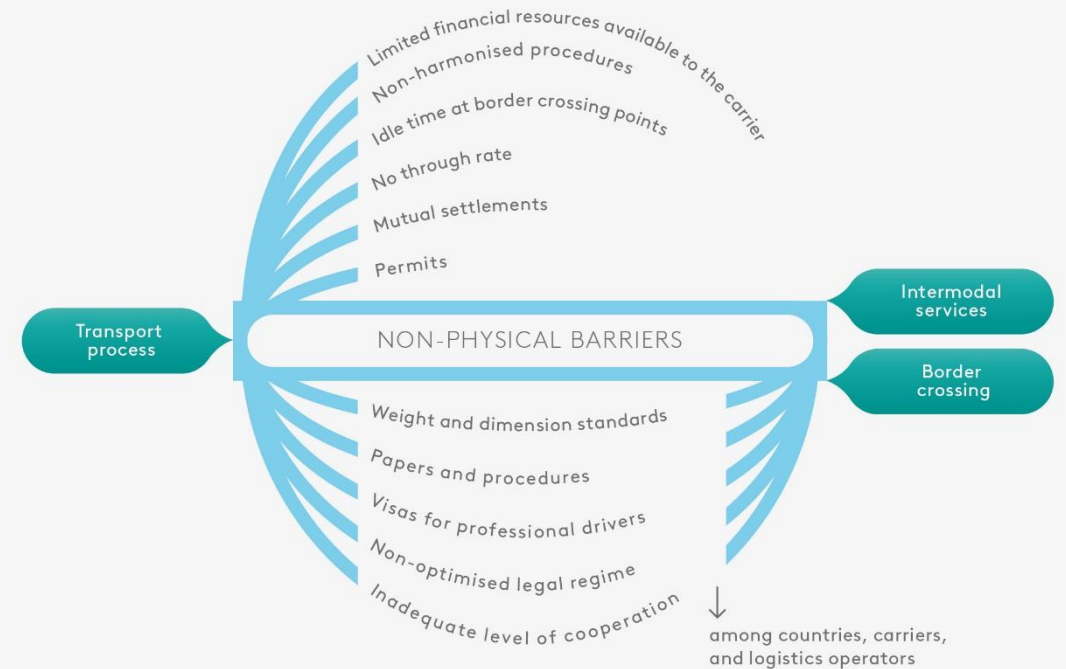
Limited financial resources available to the carrier
Non-harmonised procedures
Idle time at border crossing points
No through rate
Mutual settlements
Permits

Transport process

NON-PHYSICAL BARRIERS

Intermodal services

Border crossing

Weight and dimension standards
Papers and procedures
Visas for professional drivers
Non-optimised legal regime
Inadequate level of cooperation

among countries, carriers, and logistics operators